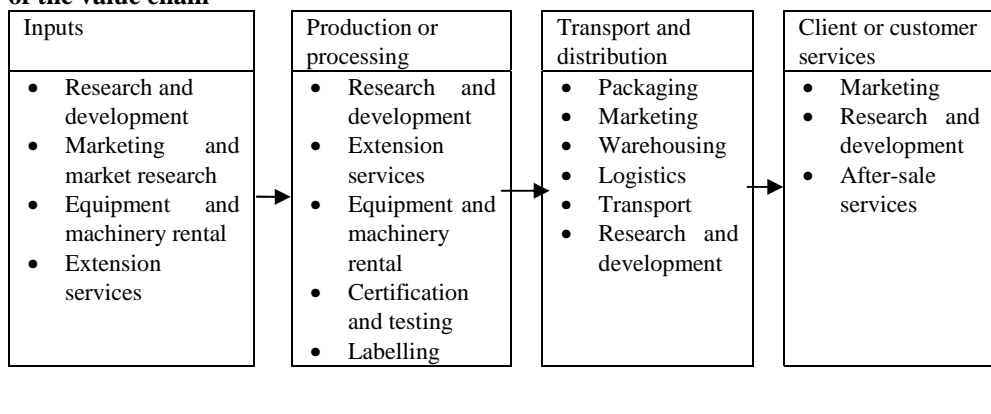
of the value chain

Inputs

- Research and development
- Marketing and market research
- Equipment and machinery rental
- Extension services

Production or processing

- Research and development
- Extension services
- Equipment and machinery rental
- Certification and testing
- Labelling

Transport and distribution

- Packaging
- Marketing
- Warehousing
- Logistics
- Transport
- Research and development

Client or customer services

- Marketing
- Research and development
- After-sale services